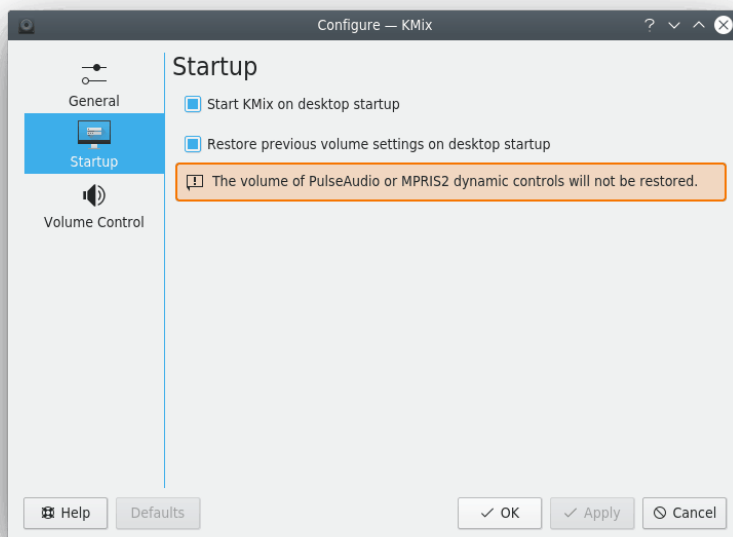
Configure — KMix

General

Startup

Volume Control

Startup

Start KMix on desktop startup

Restore previous volume settings on desktop startup

The volume of PulseAudio or MPRIS2 dynamic controls will not be restored.

Help

Defaults

OK

Apply

Cancel